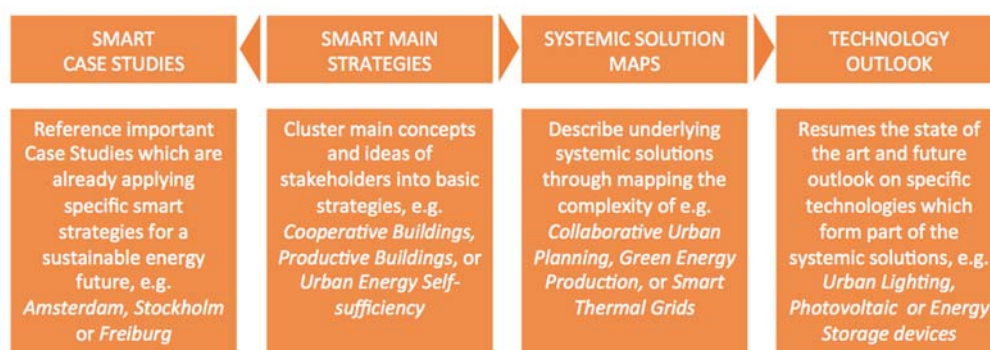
SMART CASE STUDIES

SMART MAIN STRATEGIES

SYSTEMIC SOLUTION MAPS

TECHNOLOGY OUTLOOK

Reference important Case Studies which are already applying specific smart strategies for a sustainable energy future, e.g. *Amsterdam, Stockholm* or *Freiburg*

Cluster main concepts and ideas of stakeholders into basic strategies, e.g. *Cooperative Buildings, Productive Buildings*, or *Urban Energy Self-sufficiency*

Describe underlying systemic solutions through mapping the complexity of e.g. *Collaborative Urban Planning, Green Energy Production*, or *Smart Thermal Grids*

Resumes the state of the art and future outlook on specific technologies which form part of the systemic solutions, e.g. *Urban Lighting, Photovoltaic or Energy Storage devices*